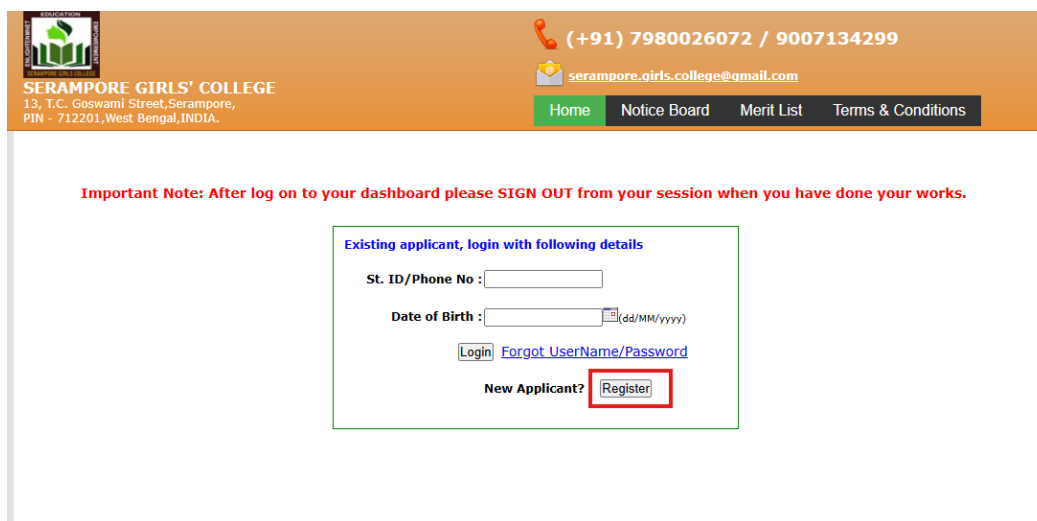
EDUCATION
ENLIGHTENMENT
EMPOWERMENT
SERAMPORE GIRLS COLLEGE

SERAMPORE GIRLS' COLLEGE
13, T.C. Goswami Street,Serampore,
PIN - 712201,West Bengal,INDIA.

(+91) 7980026072 / 9007134299

serampore.girls.college@gmail.com

Home | Notice Board | Merit List | Terms & Conditions

Important Note: After log on to your dashboard please SIGN OUT from your session when you have done your works.

Existing applicant, login with following details

St. ID/Phone No :

Date of Birth : (dd/MM/yyyy)

Login Forgot UserName/Password

New Applicant? Register